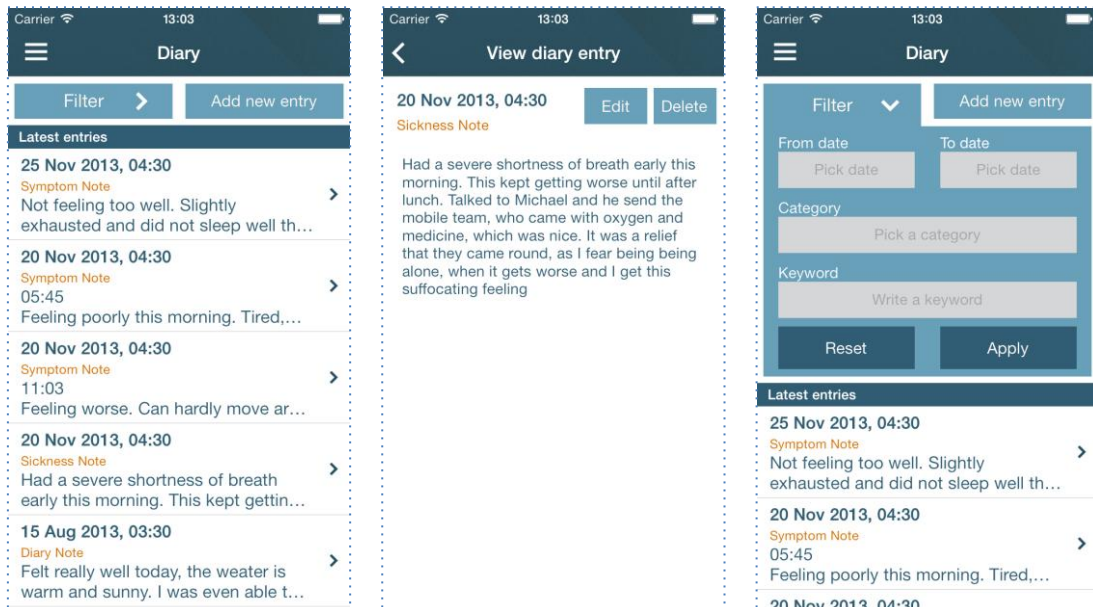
Carrier 13:03

Diary

Filter

Add new entry

Latest entries

25 Nov 2013, 04:30
Symptom Note
Not feeling too well. Slightly exhausted and did not sleep well th...

20 Nov 2013, 04:30
Symptom Note
05:45
Feeling poorly this morning. Tired,...

20 Nov 2013, 04:30
Symptom Note
11:03
Feeling worse. Can hardly move ar...

20 Nov 2013, 04:30
Sickness Note
Had a severe shortness of breath early this morning. This kept gettin...

15 Aug 2013, 03:30
Diary Note
Felt really well today, the weater is warm and sunny. I was even able t...

Carrier 13:03

View diary entry

20 Nov 2013, 04:30
Sickness Note

Edit

Delete

Had a severe shortness of breath early this morning. This kept getting worse until after lunch. Talked to Michael and he send the mobile team, who came with oxygen and medicine, which was nice. It was a relief that they came round, as I fear being being alone, when it gets worse and I get this suffocating feeling

Carrier 13:03

Diary

Filter

Add new entry

From date

Pick date

To date

Pick date

Category

Pick a category

Keyword

Write a keyword

Reset

Apply

Latest entries

25 Nov 2013, 04:30
Symptom Note
Not feeling too well. Slightly exhausted and did not sleep well th...

20 Nov 2013, 04:30
Symptom Note
05:45
Feeling poorly this morning. Tired,...

20 Nov 2013, 04:30